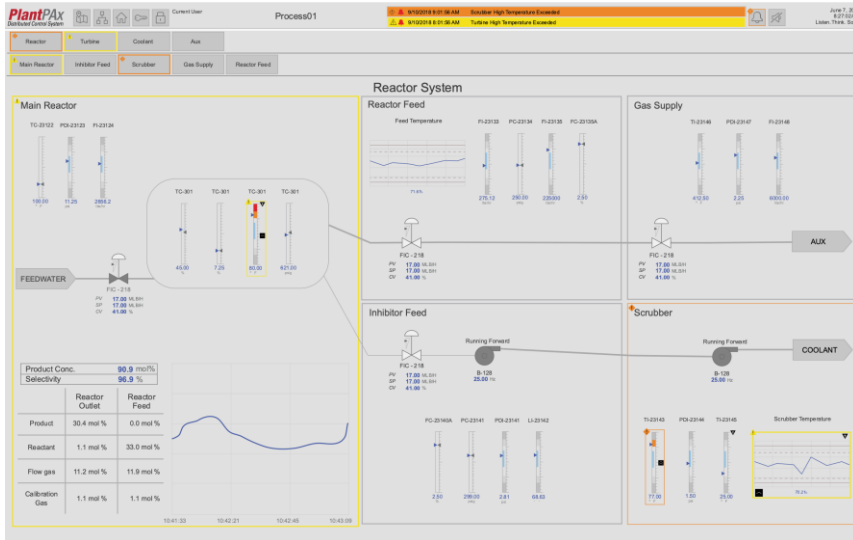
PlantPAx Distributed Control System

Current User

Process01

9/10/2018 6:01:08 AM Scrubber High Temperature Exceeded
9/10/2018 6:01:08 AM Turbine High Temperature Exceeded

June 7, 2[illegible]
6:27:0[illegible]
Listen. Think. Sol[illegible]

Reactor | Turbine | Coolant | Aux

Main Reactor | Inhibitor Feed | Scrubber | Gas Supply | Reactor Feed

Reactor System

Main Reactor

TC-23122 PDI-23123 FI-23124

100.00 11.25 2654.2

TC-301 TC-301 TC-301 TC-301

45.00 7.25 80.00 421.00

FEEDWATER

FIC - 218
PV 17.00 MLB/H
SP 17.00 MLB/H
CV 41.00 %

| Product Conc. | 90.9 mol% |
|---|---|
| Selectivity | 96.9 % |

| | Reactor Outlet | Reactor Feed |
|---|---|---|
| Product | 30.4 mol % | 0.0 mol % |
| Reactant | 1.1 mol % | 33.0 mol % |
| Flow gas | 11.2 mol % | 11.9 mol % |
| Calibration Gas | 1.1 mol % | 1.1 mol % |

10:41:33 10:42:21 10:42:45 10:43:09

Reactor Feed

Feed Temperature

71.6%

FI-23132 PC-23134 FI-23135 PC-23135A

270.12 290.00 220.00 2.00

FIC - 218
PV 17.00 MLB/H
SP 17.00 MLB/H
CV 41.00 %

Gas Supply

TI-23146 PDI-23147 FI-23148

412.50 2.25 6000.00

FIC - 218
PV 17.00 MLB/H
SP 17.00 MLB/H
CV 41.00 %

AUX

Inhibitor Feed

Running Forward

FIC - 218
PV 17.00 MLB/H
SP 17.00 MLB/H
CV 41.00 %

B-126
25.00 Hz

PC-23140A PC-23141 PDI-23141 LI-23142

2.50 298.00 2.61 68.63

Scrubber

Running Forward

B-126
25.00 Hz

COOLANT

TI-23143 PDI-23144 TI-23145

Scrubber Temperature

77.00 1.50 25.00

78.2%